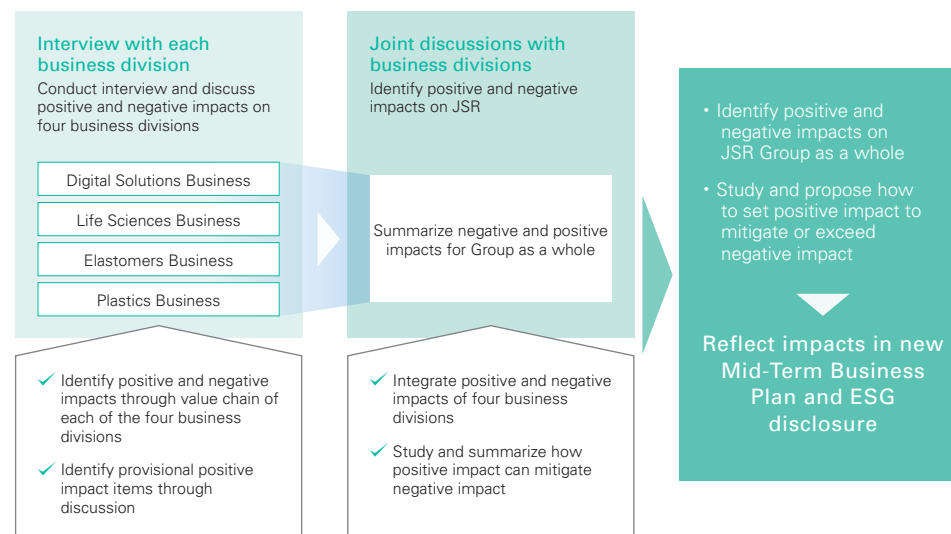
Interview with each business division

Conduct interview and discuss positive and negative impacts on four business divisions

Digital Solutions Business

Life Sciences Business

Elastomers Business

Plastics Business

✓ Identify positive and negative impacts through value chain of each of the four business divisions

✓ Identify provisional positive impact items through discussion

Joint discussions with business divisions

Identify positive and negative impacts on JSR

Summarize negative and positive impacts for Group as a whole

✓ Integrate positive and negative impacts of four business divisions

✓ Study and summarize how positive impact can mitigate negative impact

• Identify positive and negative impacts on JSR Group as a whole

• Study and propose how to set positive impact to mitigate or exceed negative impact

Reflect impacts in new Mid-Term Business Plan and ESG disclosure